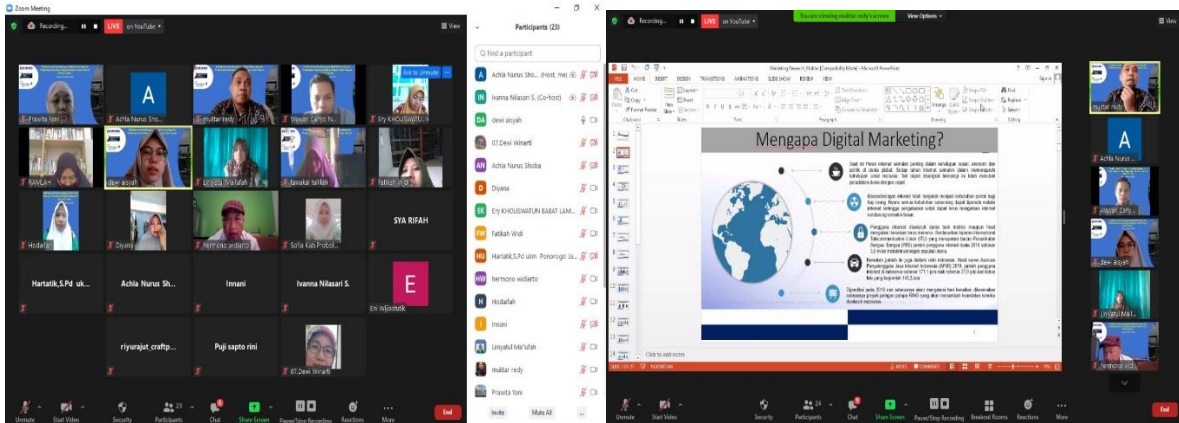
Zoom Meeting

Recording... LIVE on YouTube View

Ask to Unmute

Pravita Yoni Achla Nurus Sho... muktar redy Wawan Cahyo Nu... Ery KHOUSWATU...

RAMLAH dewi aisyah Linnyatul Ma'rufah Jawakal Jalilah Fatikah Widi

Hosdafah Diyana hermono widiarto Sofia Kab Probol... SYA RIFAH

Hartatik,S.Pd uk... Achla Nurus Sh... Innani Ivanna Nilasari S. Eri Wijiastutik

riyurajut_craftp... Puji sapto rini 07.Dewi Winarti

Participants (23)

Find a participant

Achla Nurus Sho... (Host, me)
Ivanna Nilasari S. (Co-host)
dewi aisyah
07.Dewi Winarti
Achla Nurus Shoba
Diyana
Ery KHOUSWATUN BABAT LAM...
Fatikah Widi
Hartatik,S.Pd ukm Ponorogo Ja...
hermono widiarto
Hodafah
Innani
Linnyatul Ma'rufah
muktar redy
Pravita Yoni

Invite Mute All ...

Unmute Start Video Security Participants 23 Chat Share Screen Pause/Stop Recording Reactions More End

Recording... LIVE on YouTube You are viewing muktar redy's screen View Options

Marketing Research_Materi [Compatibility Mode] - Microsoft PowerPoint

FILE HOME INSERT DESIGN TRANSITIONS ANIMATIONS SLIDE SHOW REVIEW VIEW

Mengapa Digital Marketing?

Click to add notes

muktar redy
Achla Nurus...
Wawan Cahy...
Dewi aisyah
Linnyatul Ma'r...
hermono widi...

Unmute Start Video Security Participants 24 Chat Share Screen Pause/Stop Recording Breakout Rooms Reactions More End